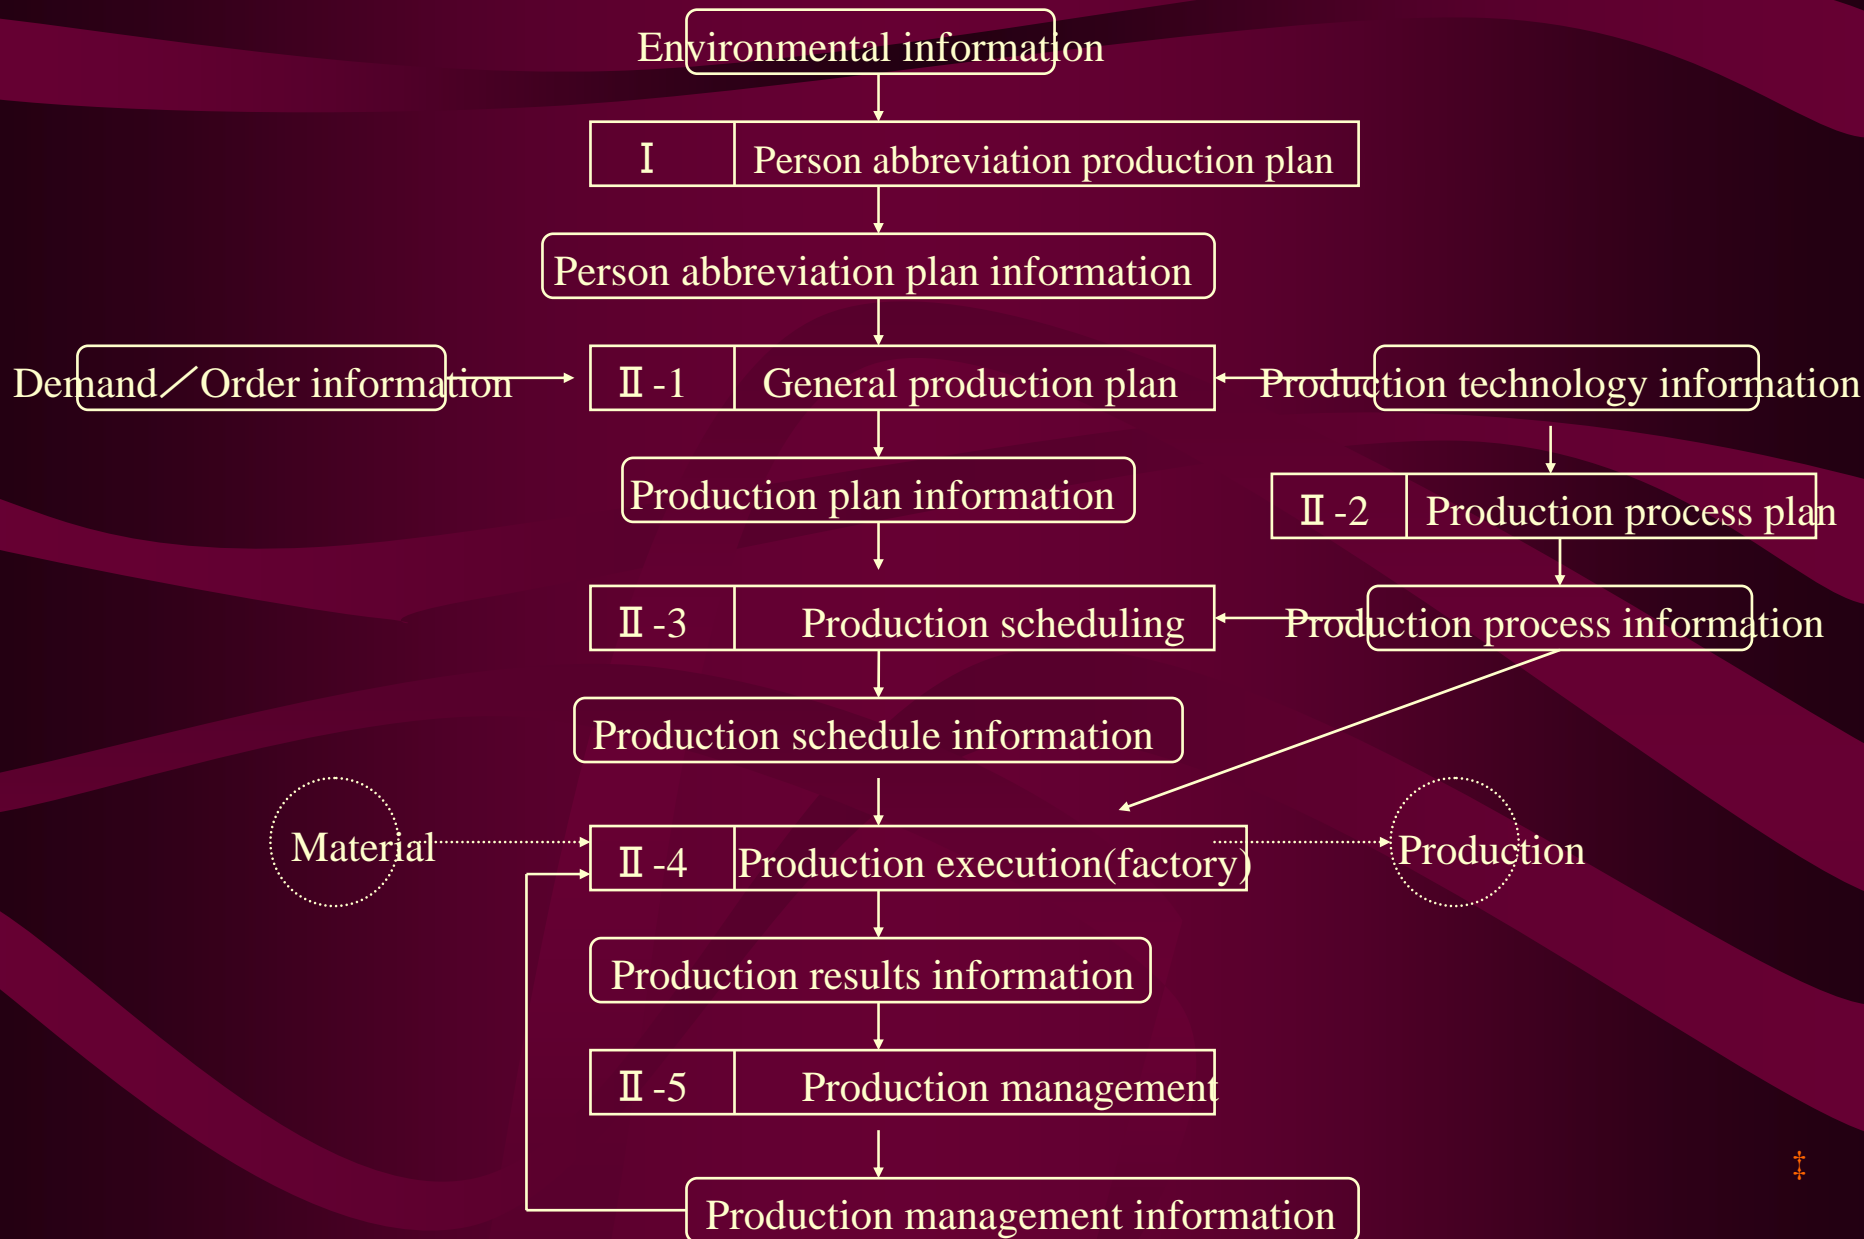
Environmental information

Ⅰ Person abbreviation production plan

Person abbreviation plan information

Demand／Order information

Ⅱ-1 General production plan

Production technology information

Production plan information

Ⅱ-2 Production process plan

Ⅱ-3 Production scheduling

Production process information

Production schedule information

Material

Ⅱ-4 Production execution(factory)

Production

Production results information

Ⅱ-5 Production management

Production management information

‡